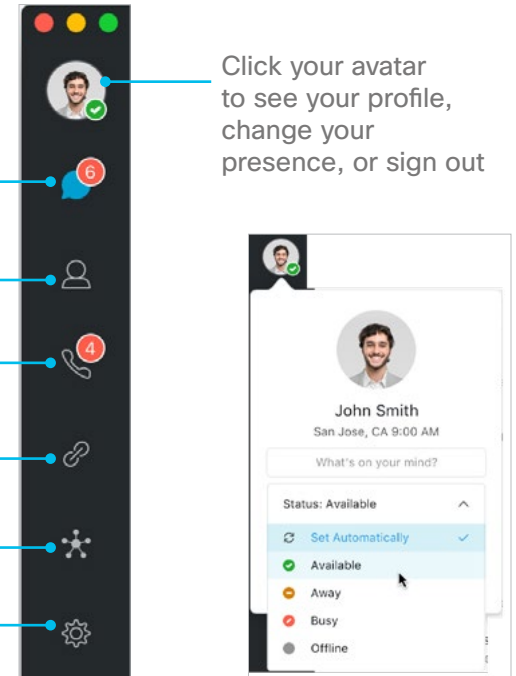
6

4

Click your avatar to see your profile, change your presence, or sign out

John Smith
San Jose, CA 9:00 AM

What's on your mind?

Status: Available

Set Automatically

Available

Away

Busy

Offline